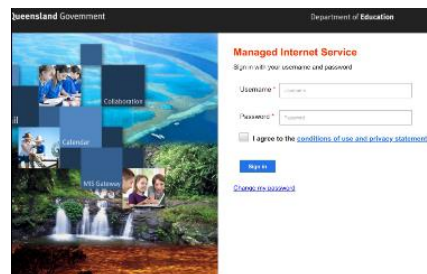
Queensland Government

Department of Education

Collaboration

Calendar

MIS Gateway

Managed Internet Service

Sign in with your username and password

Username * Username

Password * Password

I agree to the conditions of use and privacy statement

Sign in

Change my password